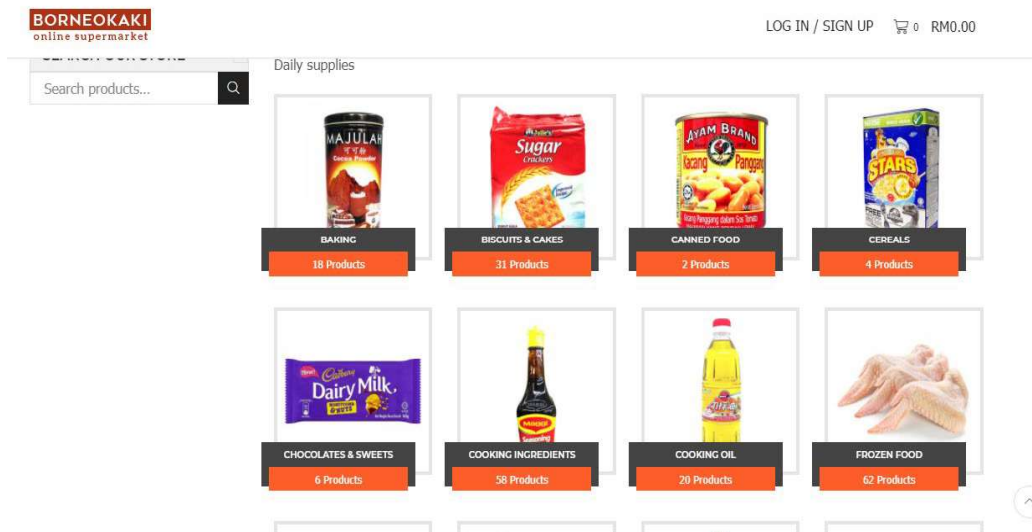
BORNEOKAKI
online supermarket

LOG IN / SIGN UP 0 RM0.00

SEARCH OUR STORE

Search products...

Daily supplies

MAJULAH
Cocoa Powder

BAKING
18 Products

Julie's
Sugar
Crackers

BISCUITS & CAKES
31 Products

AYAM BRAND
Kacang Panggang

CANNED FOOD
2 Products

STARS

CEREALS
4 Products

Cadbury
Dairy Milk

CHOCOLATES & SWEETS
6 Products

MAGGI

COOKING INGREDIENTS
58 Products

COOKING OIL
20 Products

FROZEN FOOD
62 Products